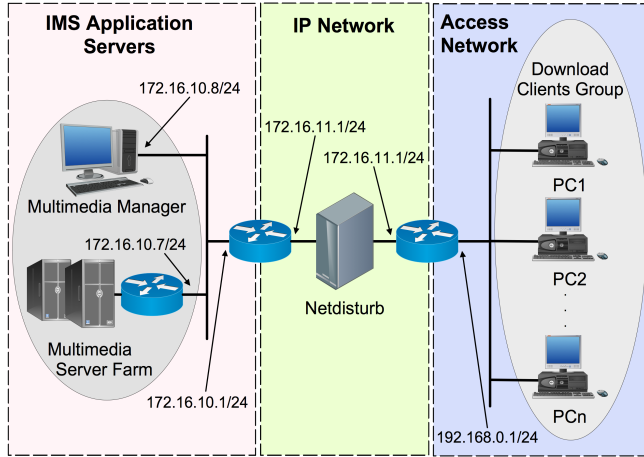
IMS Application Servers

172.16.10.8/24

Multimedia Manager

172.16.10.7/24

Multimedia Server Farm

172.16.10.1/24

IP Network

172.16.11.1/24

172.16.11.1/24

Netdisturb

Access Network

Download Clients Group

PC1

PC2

.
.
.

PCn

192.168.0.1/24